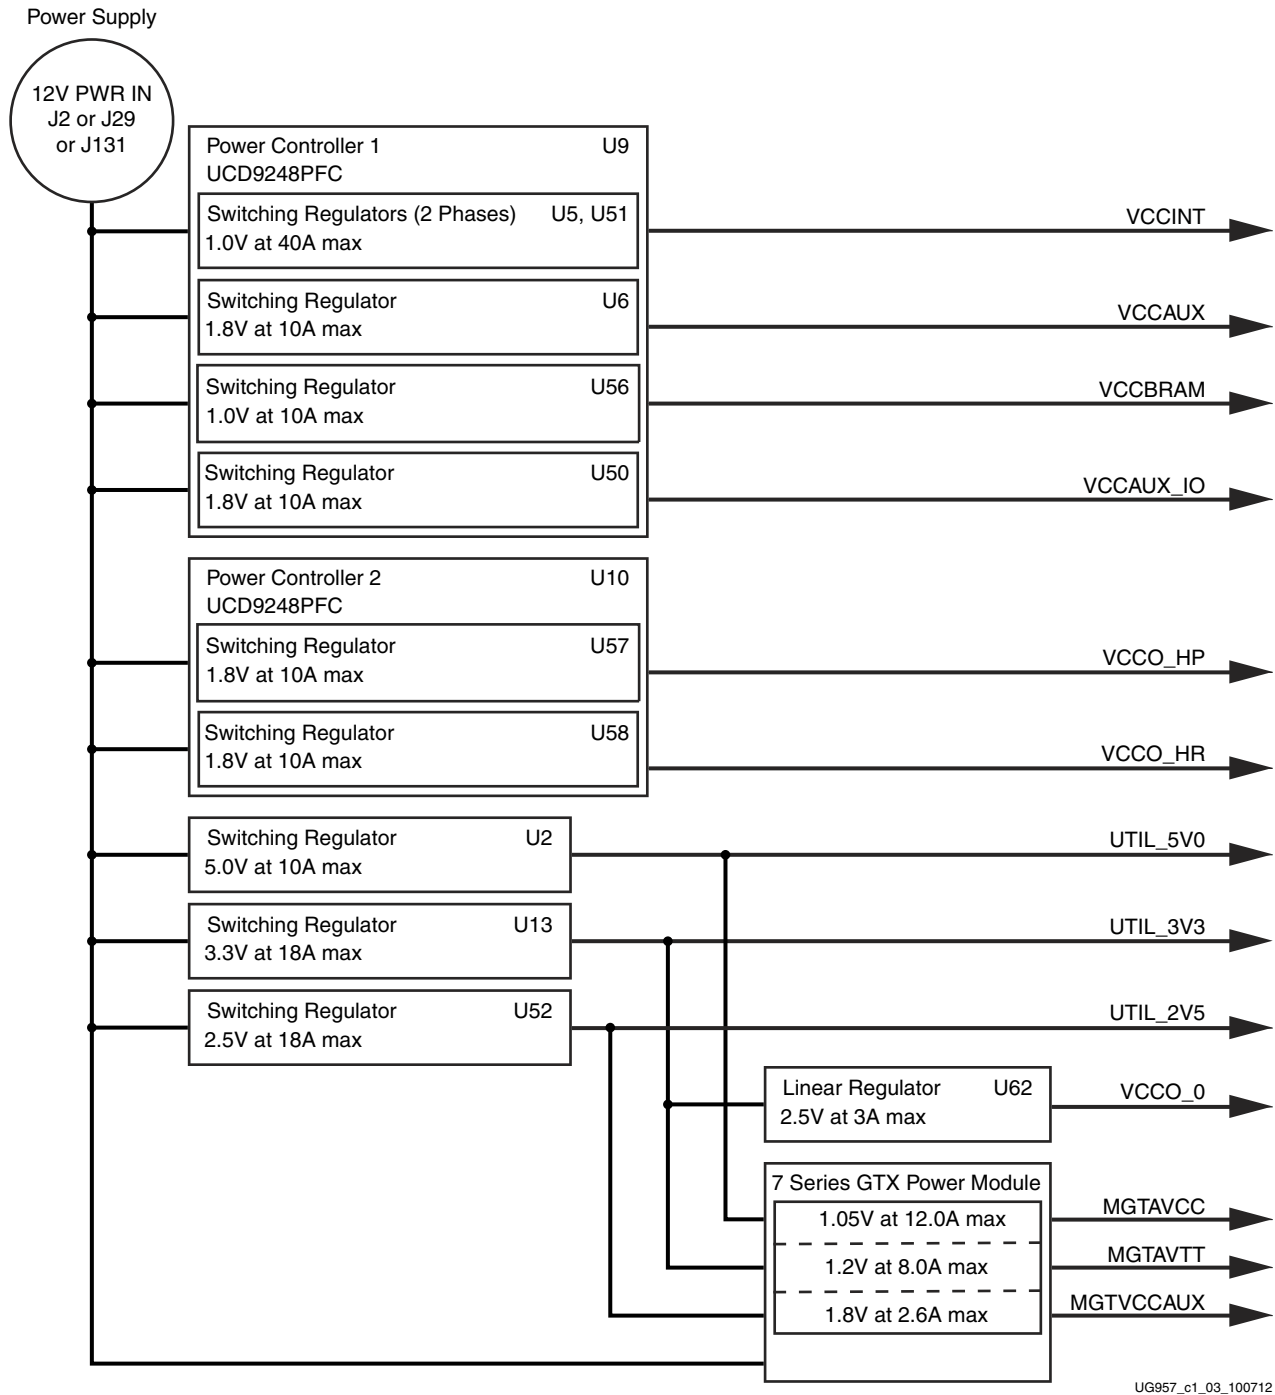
Power Supply

12V PWR IN
J2 or J29
or J131

Power Controller 1 U9
UCD9248PFC

Switching Regulators (2 Phases) U5, U51
1.0V at 40A max

VCCINT

Switching Regulator U6
1.8V at 10A max

VCCAUX

Switching Regulator U56
1.0V at 10A max

VCCBRAM

Switching Regulator U50
1.8V at 10A max

VCCAUX_IO

Power Controller 2 U10
UCD9248PFC

Switching Regulator U57
1.8V at 10A max

VCCO_HP

Switching Regulator U58
1.8V at 10A max

VCCO_HR

Switching Regulator U2
5.0V at 10A max

UTIL_5V0

Switching Regulator U13
3.3V at 18A max

UTIL_3V3

Switching Regulator U52
2.5V at 18A max

UTIL_2V5

Linear Regulator U62
2.5V at 3A max

VCCO_0

7 Series GTX Power Module
1.05V at 12.0A max
1.2V at 8.0A max
1.8V at 2.6A max

MGTAVCC
MGTAVTT
MGTVCCAUX

UG957_c1_03_100712